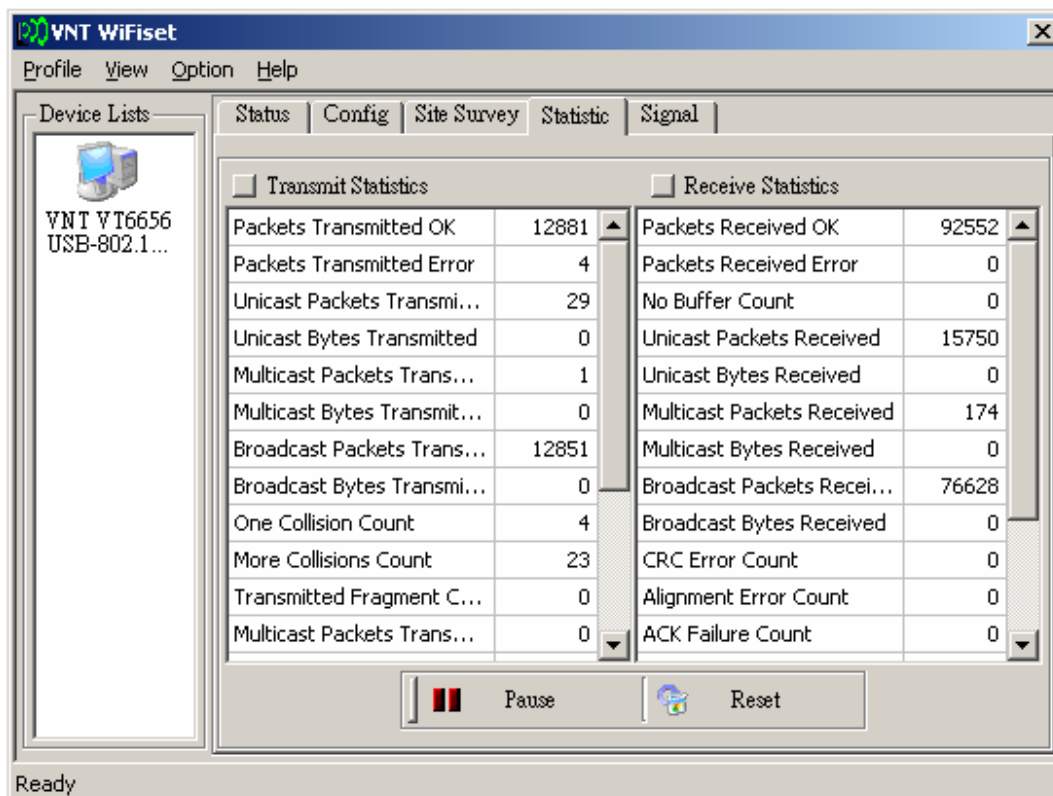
VNT WiFiset

Profile View Option Help

Device Lists

VNT VT6656 USB-802.1...

Status Config Site Survey Statistic Signal

Transmit Statistics

| Packets Transmitted OK | 12881 |
|---|---|
| Packets Transmitted Error | 4 |
| Unicast Packets Transmi... | 29 |
| Unicast Bytes Transmitted | 0 |
| Multicast Packets Trans... | 1 |
| Multicast Bytes Transmit... | 0 |
| Broadcast Packets Trans... | 12851 |
| Broadcast Bytes Transmi... | 0 |
| One Collision Count | 4 |
| More Collisions Count | 23 |
| Transmitted Fragment C... | 0 |
| Multicast Packets Trans... | 0 |

Receive Statistics

| Packets Received OK | 92552 |
|---|---|
| Packets Received Error | 0 |
| No Buffer Count | 0 |
| Unicast Packets Received | 15750 |
| Unicast Bytes Received | 0 |
| Multicast Packets Received | 174 |
| Multicast Bytes Received | 0 |
| Broadcast Packets Recei... | 76628 |
| Broadcast Bytes Received | 0 |
| CRC Error Count | 0 |
| Alignment Error Count | 0 |
| ACK Failure Count | 0 |

Pause

Reset

Ready